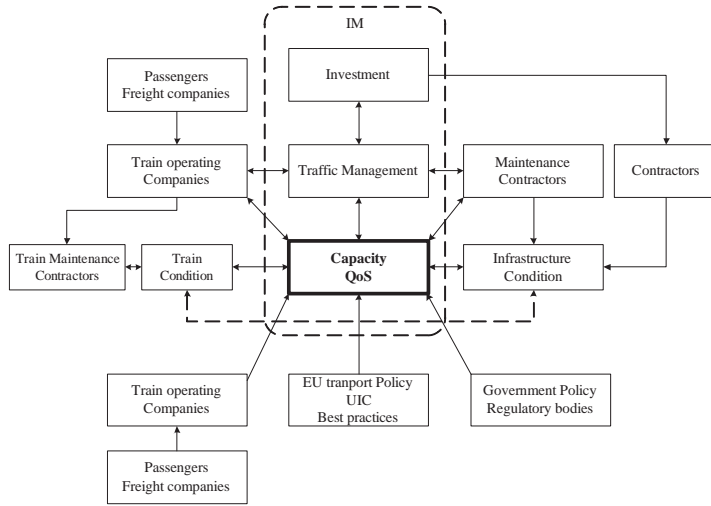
IM

Passengers
Freight companies

Investment

Train operating
Companies

Traffic Management

Maintenance
Contractors

Contractors

Train Maintenance
Contractors

Train
Condition

Capacity
QoS

Infrastructure
Condition

Train operating
Companies

EU tranport Policy
UIC
Best practices

Government Policy
Regulatory bodies

Passengers
Freight companies